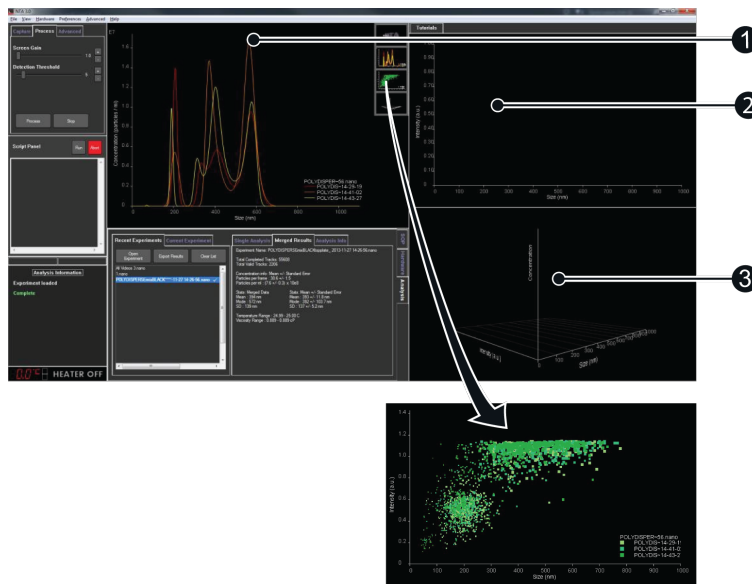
File View Hardware Preferences Advanced Help

Capture Process Advanced

Screen Gain

Detection Threshold

Process Stop

Script Panel

Run Abort

Analysis Information

Experiment loaded

Complete

HEATER OFF

Concentration (particles / ml)

POLYDISPER~56.nano
POLYDIS~14-29-19
POLYDIS~14-41-02
POLYDIS~14-43-27

Size (nm)

0 200 400 600 800 1000

Recent Experiments Current Experiment

Open Experiment Export Results Clear List

Single Analysis Merged Results Analytic Info

Experiment Name: POLYDISPER~56.nano

Total Completed Tracks:
Total Valid Tracks:

Concentration info: Mean +/- Standard Error

Stats: Merged Data
Mean:
Mode:
SD:

Temperature Range:
Viscosity Range:

Tutorials

Intensity (a.u.)

Size (nm)

0 100 200 300 400 500 600 700 800 900 1000

Concentration

Intensity (a.u.)

Size (nm)

1

2

3

1.4
1.2
1.0
0.8
0.6
0.4
0.2

Intensity (a.u.)

POLYDISPER~56.nano
POLYDIS~14-29-1
POLYDIS~14-41-0
POLYDIS~14-43-2

0 100 200 300 400 500 600 700 800 900 1000

Size (nm)